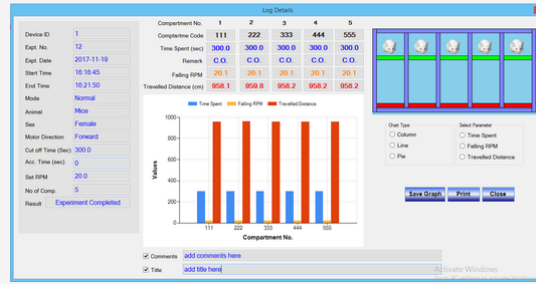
Log Details

| Device ID | 1 |
|---|---|
| Expt. No. | 12 |
| Expt. Date | 2017-11-19 |
| Start Time | 16:16:45 |
| End Time | 16:21:50 |
| Mode | Normal |
| Animal | Mice |
| Sex | Female |
| Motor Direction | Forward |
| Cut off Time (Sec) | 300.0 |
| Acc. Time (sec) | 0 |
| Set RPM | 20.0 |
| No of Comp. | 5 |
| Result | Experiment Completed |

| Compartment No. | 1 | 2 | 3 | 4 | 5 |
|---|---|---|---|---|---|
| Compartme Code | 111 | 222 | 333 | 444 | 555 |
| Time Spent (sec) | 300.0 | 300.0 | 300.0 | 300.0 | 300.0 |
| Remark | C.O. | C.O. | C.O. | C.O. | C.O. |
| Falling RPM | 20.1 | 20.1 | 20.1 | 20.1 | 20.1 |
| Travelled Distance (cm) | 958.1 | 958.8 | 958.2 | 958.2 | 958.1 |

Time Spent Falling RPM Travelled Distance

Values

1000
800
600
400
200
0

111 222 333 444 555

Compartment No.

Chart Type
Column
Line
Pie

Select Parameter
Time Spent
Falling RPM
Travelled Distance

Save Graph Print Close

Comments add comments here
Title add title here

Activate Windows